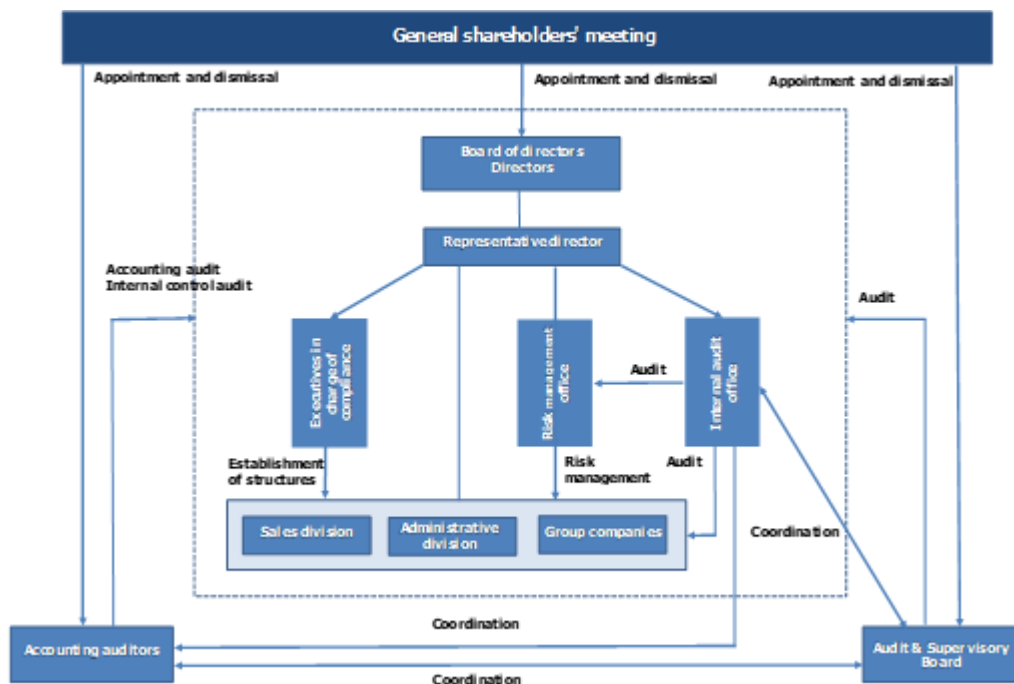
General shareholders' meeting

Appointment and dismissal

Appointment and dismissal

Appointment and dismissal

Board of directors
Directors

Representative director

Accounting audit
Internal control audit

Audit

Executives in charge of compliance

Risk management office

Internal audit office

Audit

Establishment of structures

Risk management

Audit

Sales division

Administrative division

Group companies

Coordination

Coordination

Accounting auditors

Audit & Supervisory Board

Coordination